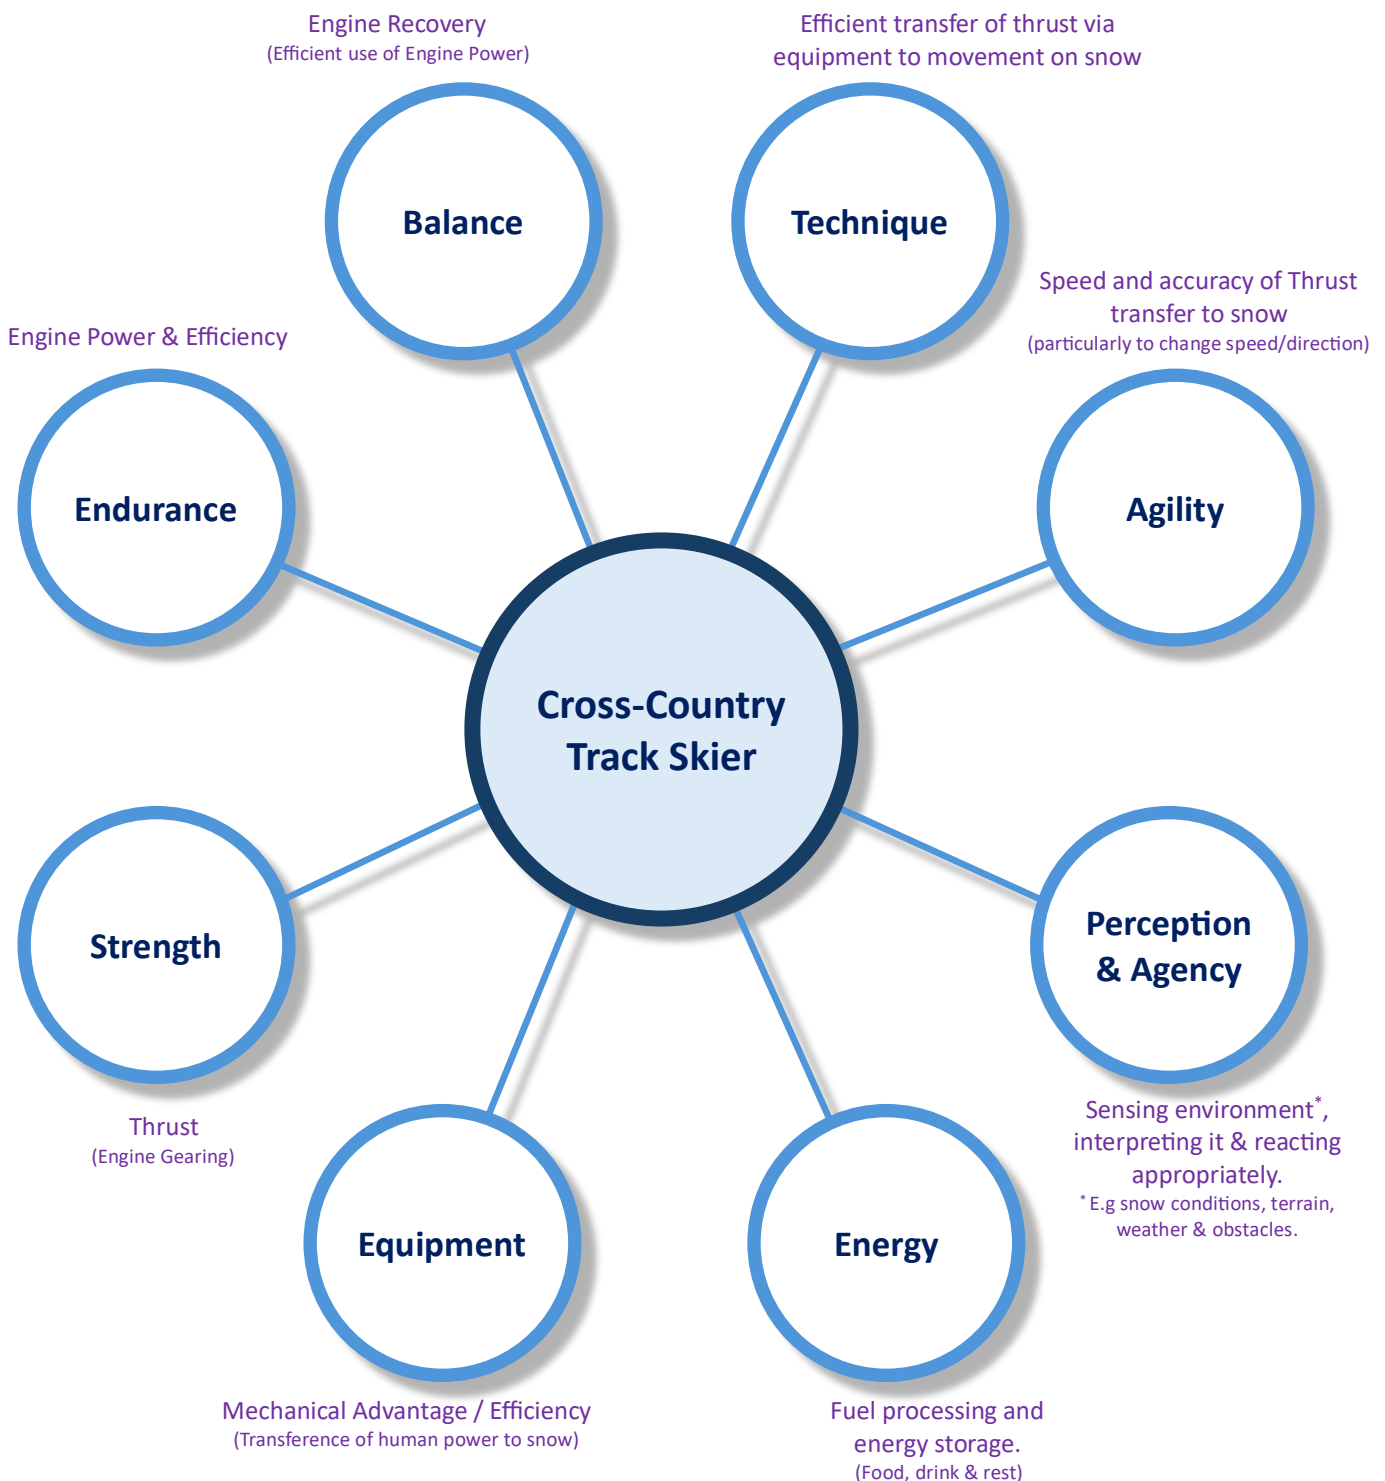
Engine Recovery
(Efficient use of Engine Power)

Efficient transfer of thrust via equipment to movement on snow

Balance

Technique

Speed and accuracy of Thrust transfer to snow
(particularly to change speed/direction)

Engine Power & Efficiency

Endurance

Agility

Cross-Country Track Skier

Strength

Perception & Agency

Thrust
(Engine Gearing)

Sensing environment*, interpreting it & reacting appropriately.
* E.g snow conditions, terrain, weather & obstacles.

Equipment

Energy

Mechanical Advantage / Efficiency
(Transference of human power to snow)

Fuel processing and energy storage.
(Food, drink & rest)